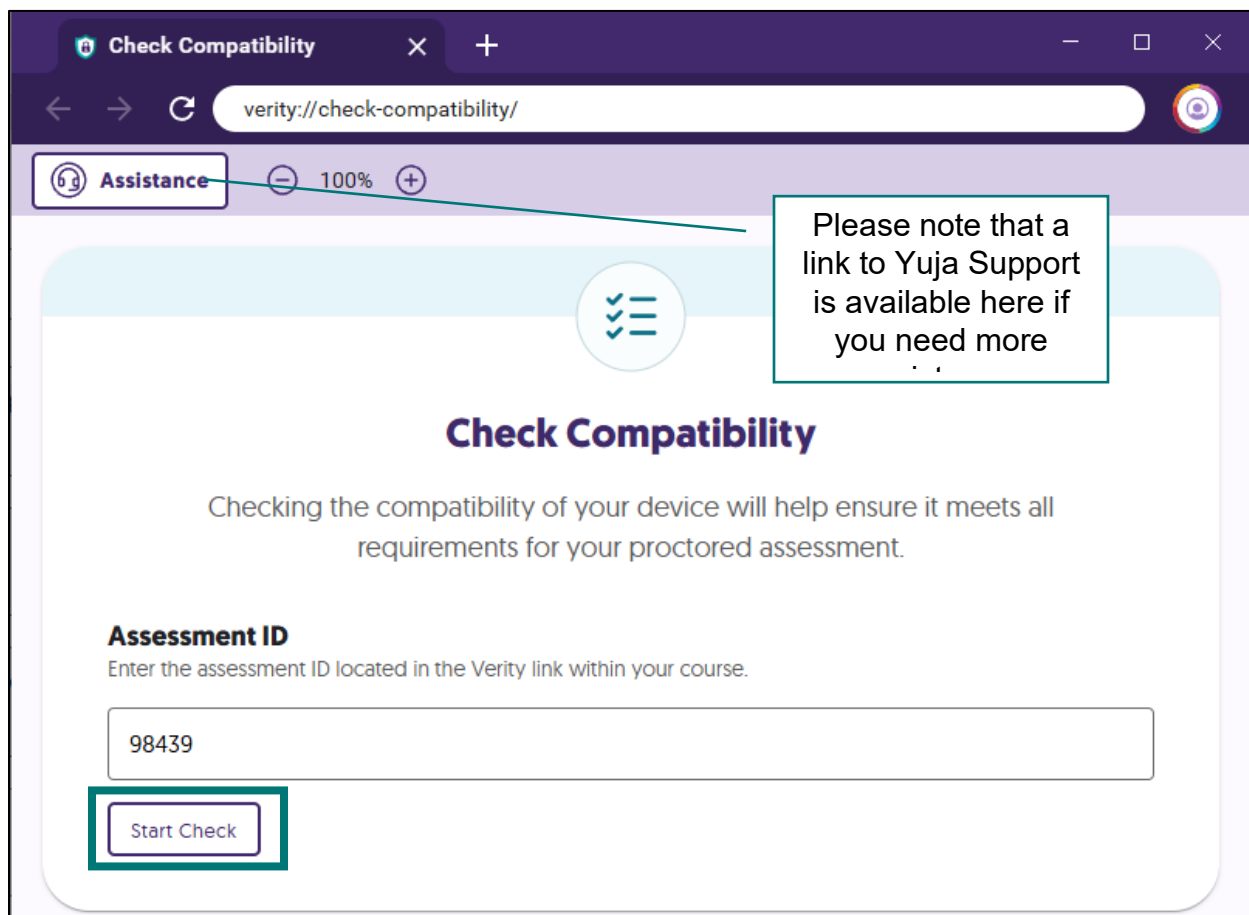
Check Compatibility

verity://check-compatibility/

Assistance 100%

Please note that a link to Yuja Support is available here if you need more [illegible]

Check Compatibility

Checking the compatibility of your device will help ensure it meets all requirements for your proctored assessment.

Assessment ID
Enter the assessment ID located in the Verity link within your course.

98439

Start Check